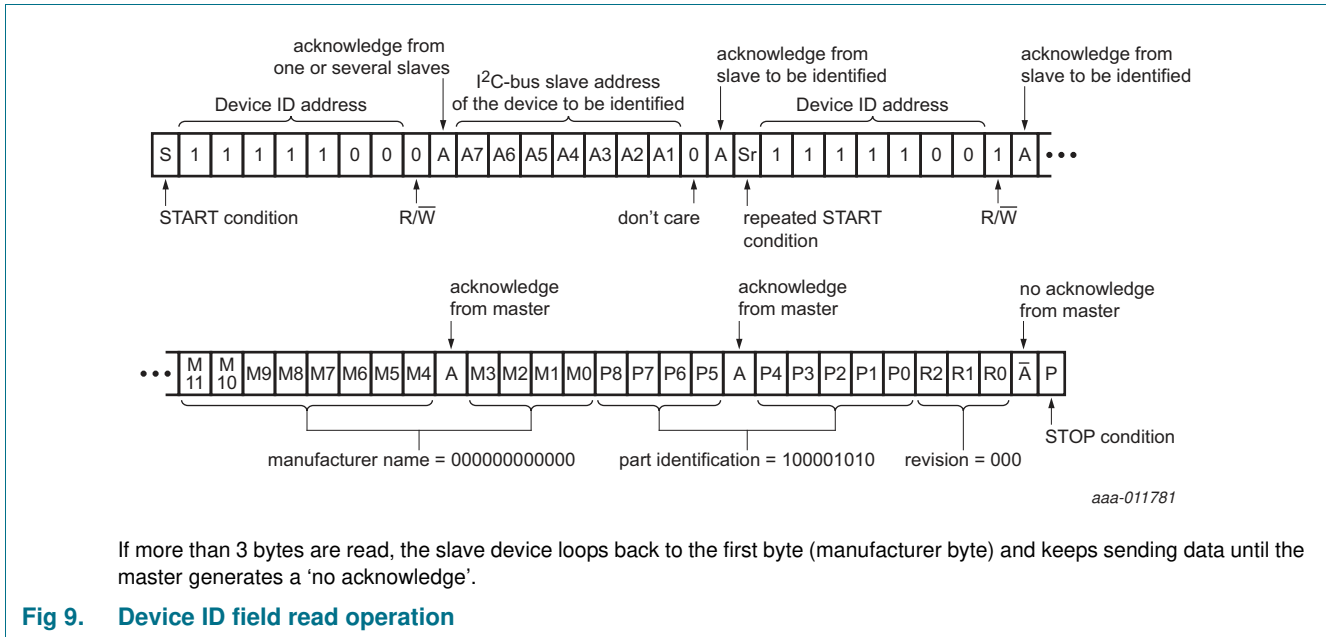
acknowledge from one or several slaves

Device ID address

I$^2$C-bus slave address of the device to be identified

acknowledge from slave to be identified

Device ID address

acknowledge from slave to be identified

| S | 1 | 1 | 1 | 1 | 1 | 0 | 0 | 0 | A | A7 | A6 | A5 | A4 | A3 | A2 | A1 | 0 | A | Sr | 1 | 1 | 1 | 1 | 1 | 0 | 0 | 1 | A | ••• |
|---|---|---|---|---|---|---|---|---|---|---|---|---|---|---|---|---|---|---|---|---|---|---|---|---|---|---|---|---|---|

START condition

R/$\overline{W}$

don't care

repeated START condition

R/$\overline{W}$

acknowledge from master

acknowledge from master

no acknowledge from master

| ••• | M 11 | M 10 | M9 | M8 | M7 | M6 | M5 | M4 | A | M3 | M2 | M1 | M0 | P8 | P7 | P6 | P5 | A | P4 | P3 | P2 | P1 | P0 | R2 | R1 | R0 | $\overline{A}$ | P |
|---|---|---|---|---|---|---|---|---|---|---|---|---|---|---|---|---|---|---|---|---|---|---|---|---|---|---|---|---|

manufacturer name = 000000000000

part identification = 100001010

revision = 000

STOP condition

aaa-011781

If more than 3 bytes are read, the slave device loops back to the first byte (manufacturer byte) and keeps sending data until the master generates a 'no acknowledge'.

Fig 9. Device ID field read operation